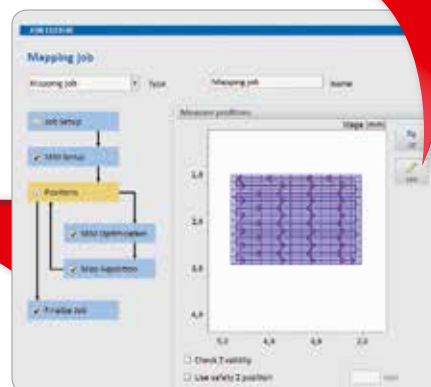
JOB EDITOR

Mapping job

Mapping Job | Type | Mapping Job | Name

Job Setup

SEM Setup

Positions

SEM Optimization

Map Acquisition

Finalize Job

Measure positions

Stage [mm]

1,0

2,0

3,0

4,0

5,0

4,0

3,0

2,0

Check Z visibility

Use safety Z position

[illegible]